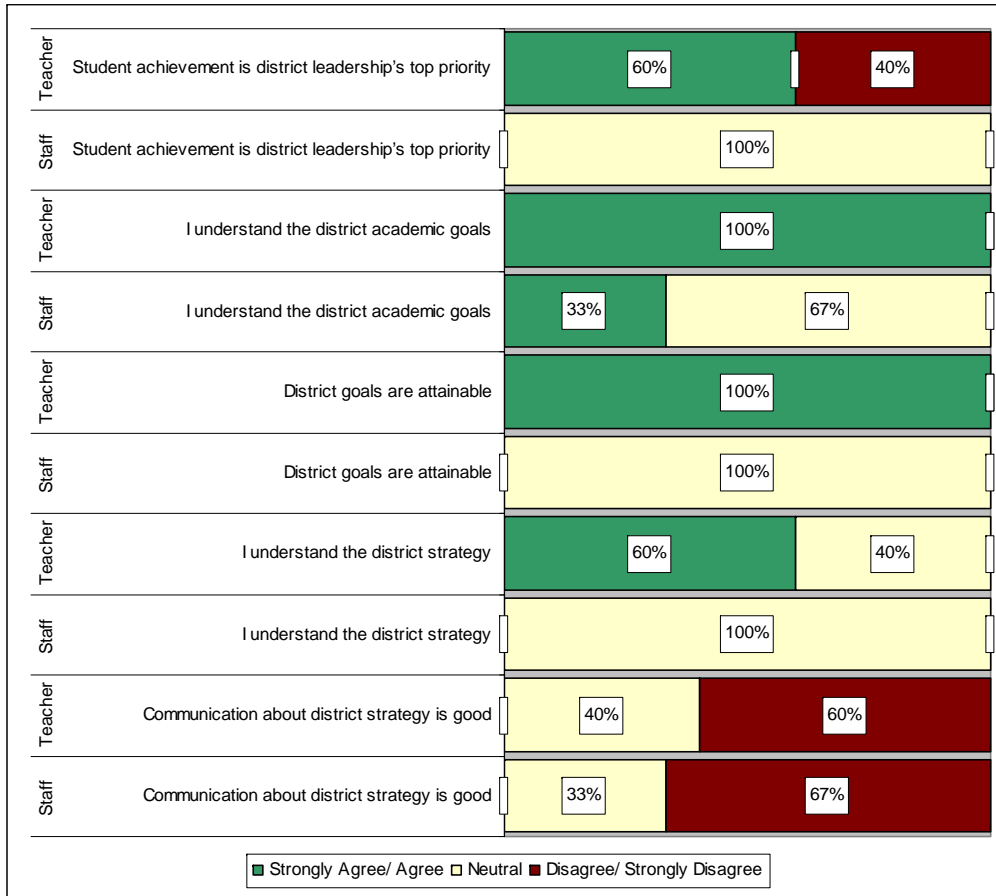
| | | |
|---|---|---|
| Teacher | Student achievement is district leadership's top priority | 60% 40% |
| Staff | Student achievement is district leadership's top priority | 100% |
| Teacher | I understand the district academic goals | 100% |
| Staff | I understand the district academic goals | 33% 67% |
| Teacher | District goals are attainable | 100% |
| Staff | District goals are attainable | 100% |
| Teacher | I understand the district strategy | 60% 40% |
| Staff | I understand the district strategy | 100% |
| Teacher | Communication about district strategy is good | 40% 60% |
| Staff | Communication about district strategy is good | 33% 67% |

Strongly Agree/ Agree   Neutral   Disagree/ Strongly Disagree